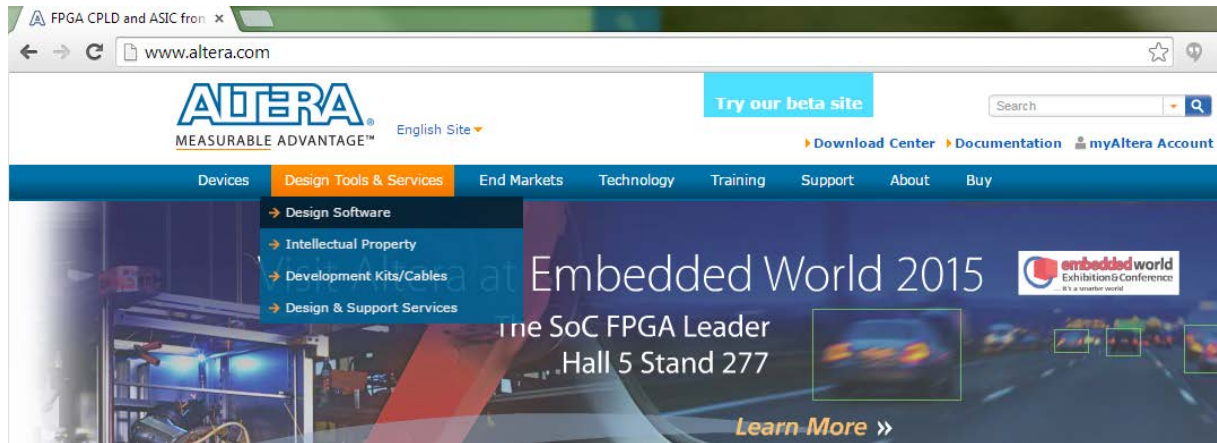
FPGA CPLD and ASIC fron ×

www.altera.com

ALTERA®
MEASURABLE ADVANTAGE™

English Site

Try our beta site

Search

Download Center Documentation myAltera Account

Devices Design Tools & Services End Markets Technology Training Support About Buy

→ Design Software
→ Intellectual Property
→ Development Kits/Cables
→ Design & Support Services

Visit Altera at Embedded World 2015

embedded world Exhibition&Conference
... it's a smarter world

The SoC FPGA Leader
Hall 5 Stand 277

Learn More »